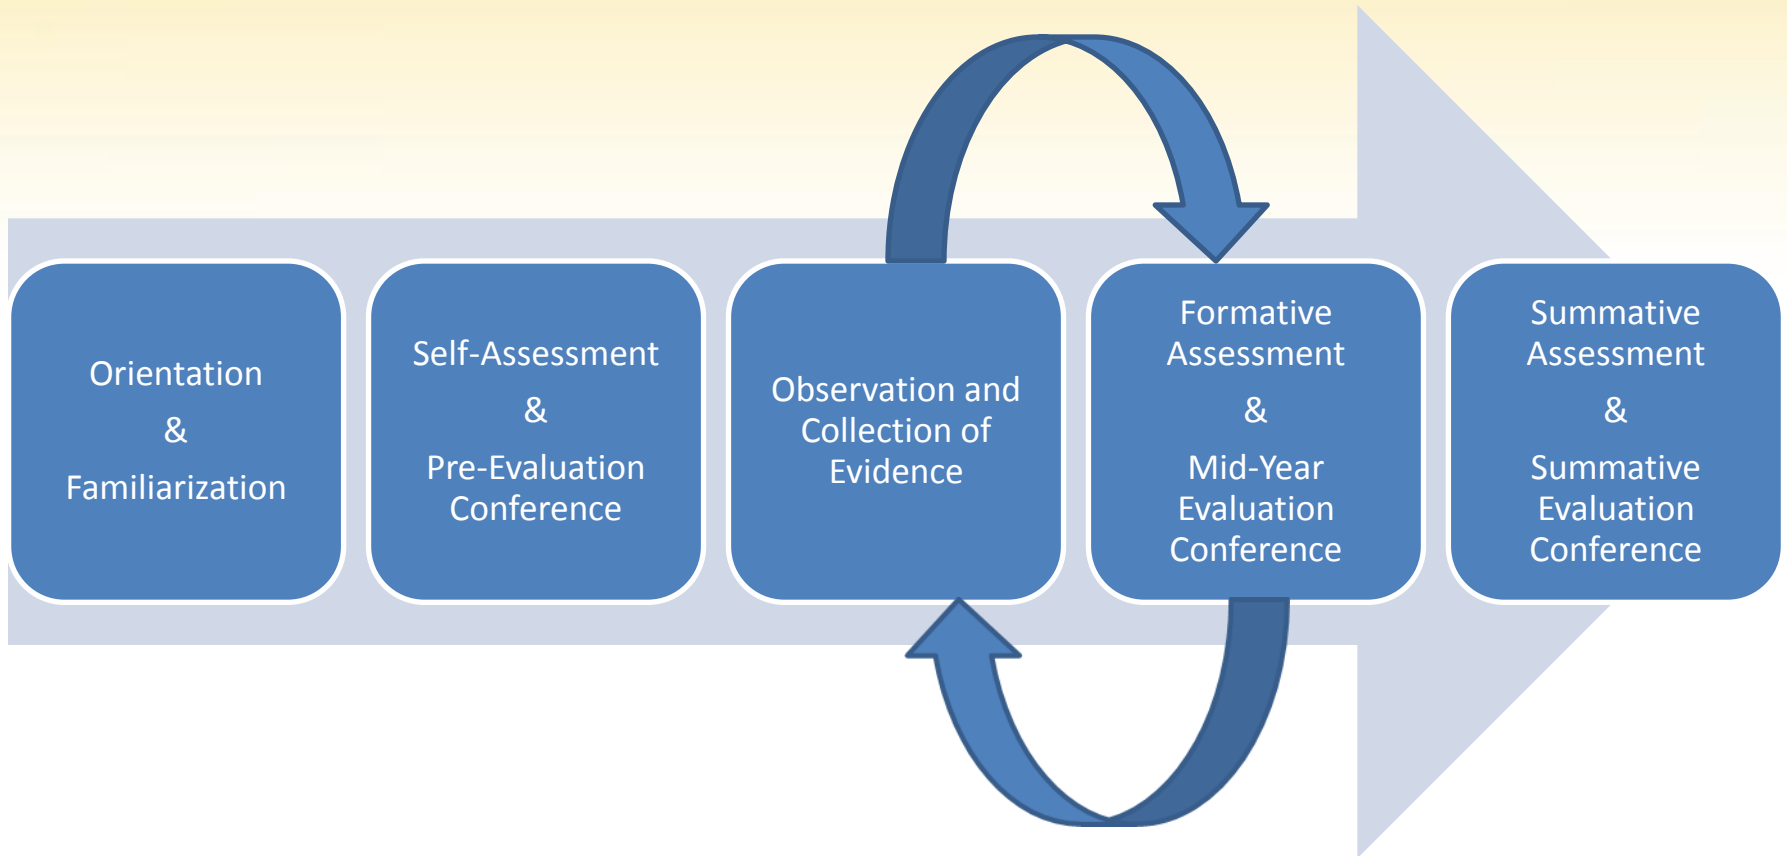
Orientation

&

Familiarization

Self-Assessment

&

Pre-Evaluation Conference

Observation and Collection of Evidence

Formative Assessment

&

Mid-Year Evaluation Conference

Summative Assessment

&

Summative Evaluation Conference